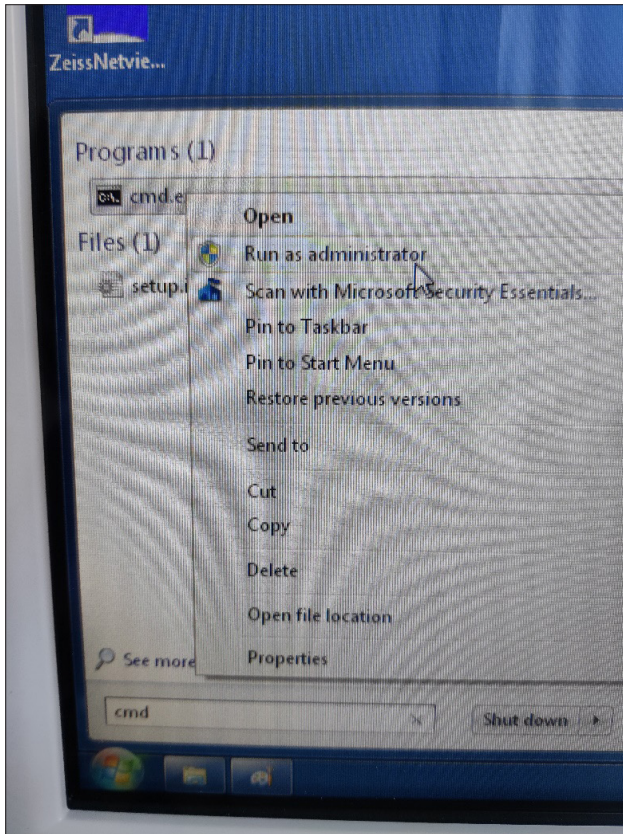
ZeissNetvie...

Programs (1)

cmd.e

Files (1)

setup.i

Open
Run as administrator
Scan with Microsoft Security Essentials...
Pin to Taskbar
Pin to Start Menu
Restore previous versions
Send to
Cut
Copy
Delete
Open file location
Properties

See more

cmd

Shut down